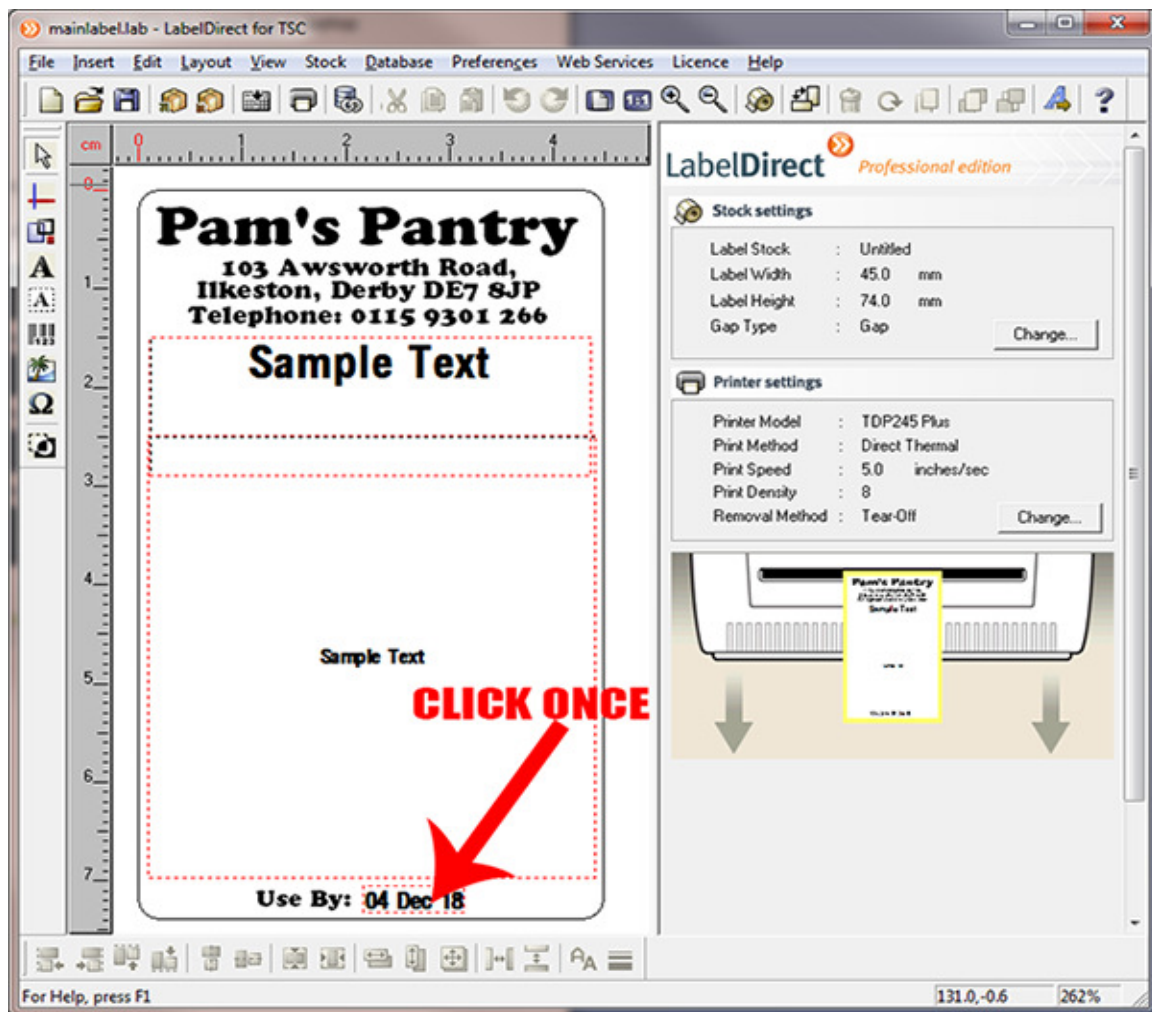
mainlabel.lab - LabelDirect for TSC

File Insert Edit Layout View Stock Database Preferences Web Services Licence Help

cm 0 1 2 3 4

0 1 2 3 4 5 6 7

Pam's Pantry
103 Awsworth Road,
Ilkeston, Derby DE7 8JP
Telephone: 0115 9301 266

Sample Text

Sample Text

CLICK ONCE

Use By: 04 Dec 18

LabelDirect Professional edition

Stock settings

| Label Stock | : | Untitled | |
|---|---|---|---|
| Label Width | : | 45.0 | mm |
| Label Height | : | 74.0 | mm |
| Gap Type | : | Gap | |

Change...

Printer settings

| Printer Model | : | TDP245 Plus | |
|---|---|---|---|
| Print Method | : | Direct Thermal | |
| Print Speed | : | 5.0 | inches/sec |
| Print Density | : | 8 | |
| Removal Method | : | Tear-Off | |

Change...

Pam's Pantry
Sample Text

For Help, press F1 131.0,-0.6 262%